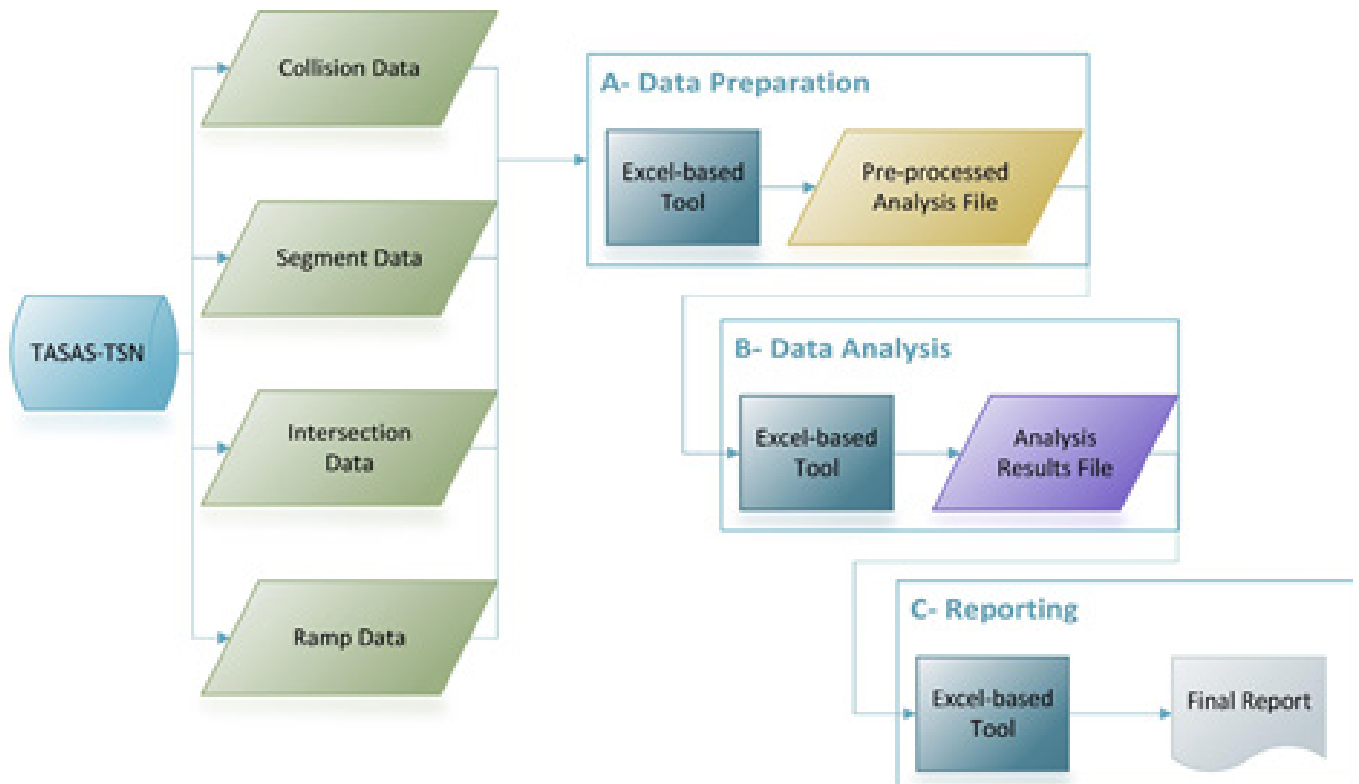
TASAS-TSN

Collision Data

Segment Data

Intersection Data

Ramp Data

A- Data Preparation

Excel-based Tool

Pre-processed Analysis File

B- Data Analysis

Excel-based Tool

Analysis Results File

C- Reporting

Excel-based Tool

Final Report